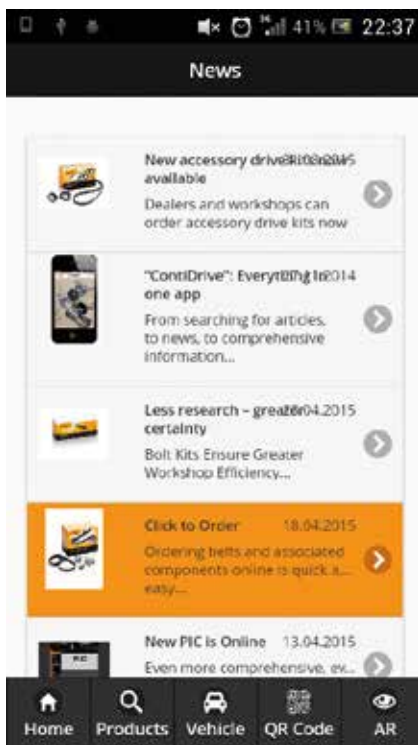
41% 22:37

News

New accessory drive kits available 31.03.2015
Dealers and workshops can order accessory drive kits now

"ContiDrive": Everything in one app 2014
From searching for articles, to news, to comprehensive information...

Less research – greater certainty 28.04.2015
Bolt Kits Ensure Greater Workshop Efficiency...

Click to Order 18.04.2015
Ordering belts and associated components online is quick a... easy...

New PIC is Online 13.04.2015
Even more comprehensive, ev...

Home Products Vehicle QR Code AR